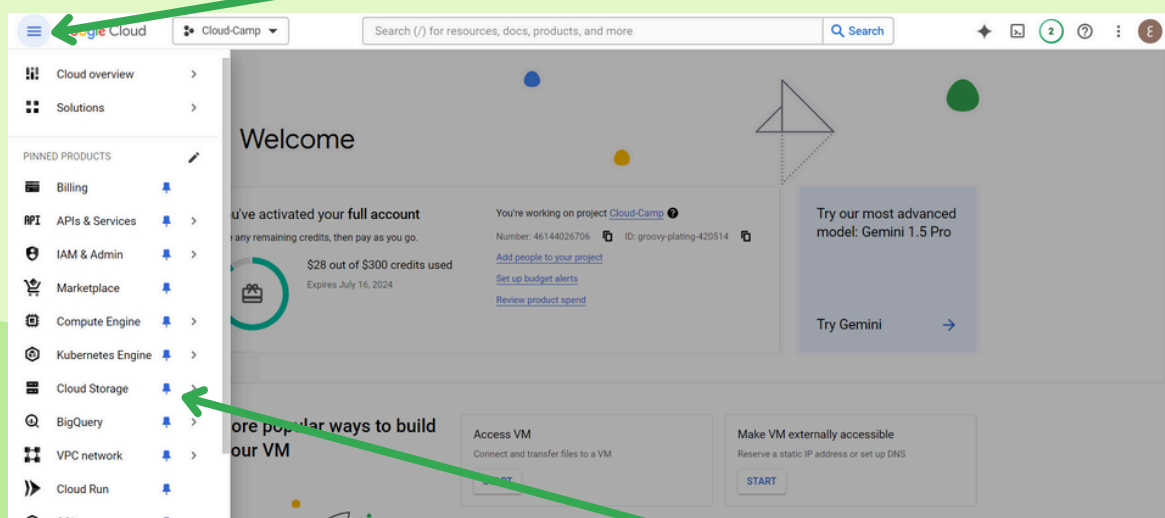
ogle Cloud
Cloud-Camp
Search (/) for resources, docs, products, and more
Search
2
E

Cloud overview
Solutions
PINNED PRODUCTS
Billing
APIs & Services
IAM & Admin
Marketplace
Compute Engine
Kubernetes Engine
Cloud Storage
BigQuery
VPC network
Cloud Run

Welcome

u've activated your full account
any remaining credits, then pay as you go.
$28 out of $300 credits used
Expires July 16, 2024

You're working on project Cloud-Camp
Number: 46144026706
ID: groovy-plating-420514
Add people to your project
Set up budget alerts
Review product spend

Try our most advanced model: Gemini 1.5 Pro
Try Gemini

ore popular ways to build our VM

Access VM
Connect and transfer files to a VM
START

Make VM externally accessible
Reserve a static IP address or set up DNS
START